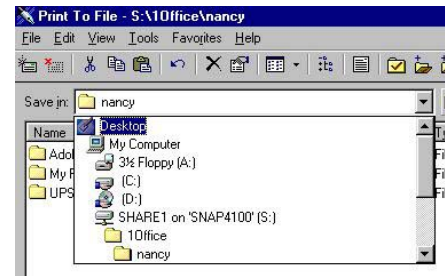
Print To File - S:\1Office\nancy

File Edit View Tools Favorites Help

Save in: nancy

Name

Ado
My F
UPS

Desktop
My Computer
3½ Floppy (A:)
(C:)
(D:)
SHARE1 on 'SNAP4100' (S:)
1Office
nancy

Fi
Fi
Fi